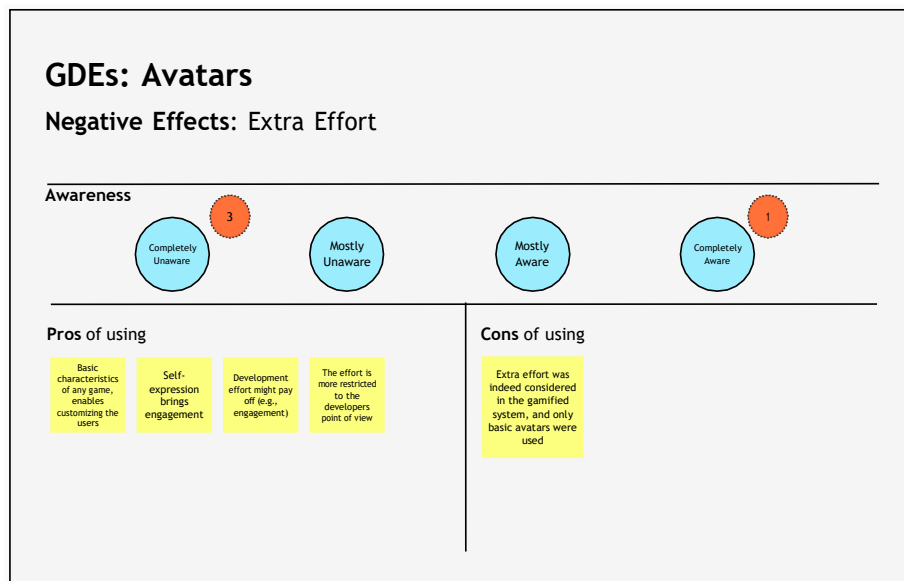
GDEs: Avatars

Negative Effects: Extra Effort

Awareness

3

Completely Unaware

Mostly Unaware

Mostly Aware

1

Completely Aware

Pros of using

Basic characteristics of any game, enables customizing the users

Self-expression brings engagement

Development effort might pay off (e.g., engagement)

The effort is more restricted to the developers point of view

Cons of using

Extra effort was indeed considered in the gamified system, and only basic avatars were used